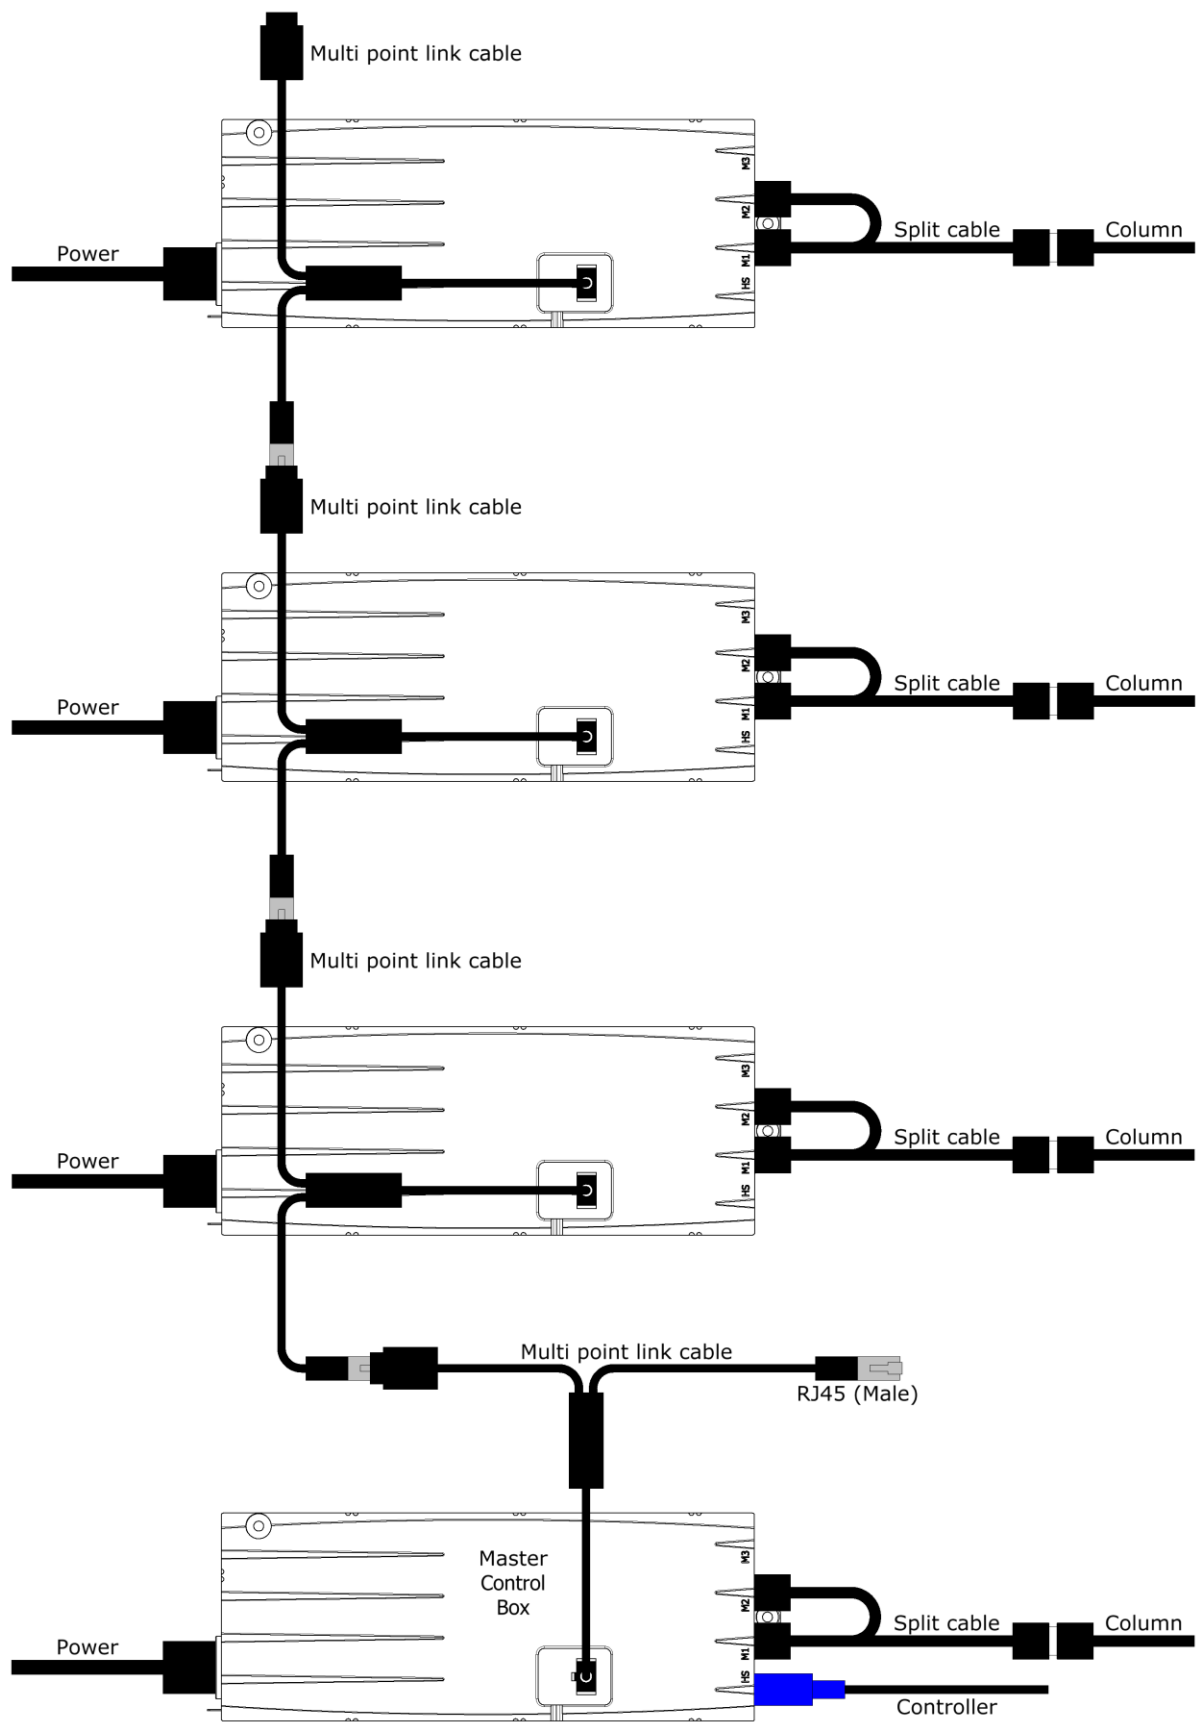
Multi point link cable

M3
M2
M1
HS

Power

Split cable

Column

Multi point link cable

M3
M2
M1
HS

Power

Split cable

Column

Multi point link cable

M3
M2
M1
HS

Power

Split cable

Column

Multi point link cable

RJ45 (Male)

Master Control Box

M3
M2
M1
HS

Power

Split cable

Column

Controller